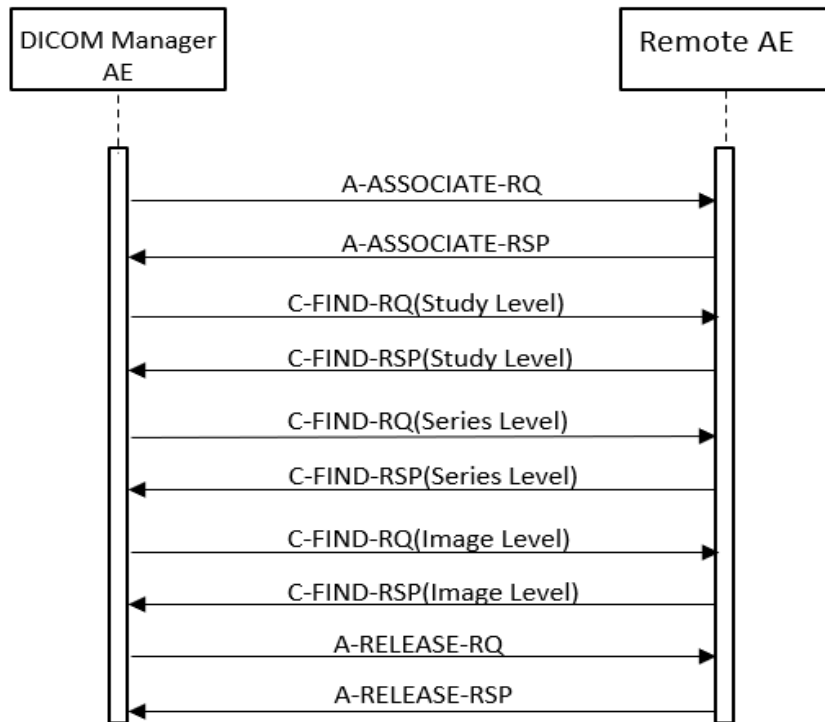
DICOM Manager AE

Remote AE

A-ASSOCIATE-RQ

A-ASSOCIATE-RSP

C-FIND-RQ(Study Level)

C-FIND-RSP(Study Level)

C-FIND-RQ(Series Level)

C-FIND-RSP(Series Level)

C-FIND-RQ(Image Level)

C-FIND-RSP(Image Level)

A-RELEASE-RQ

A-RELEASE-RSP